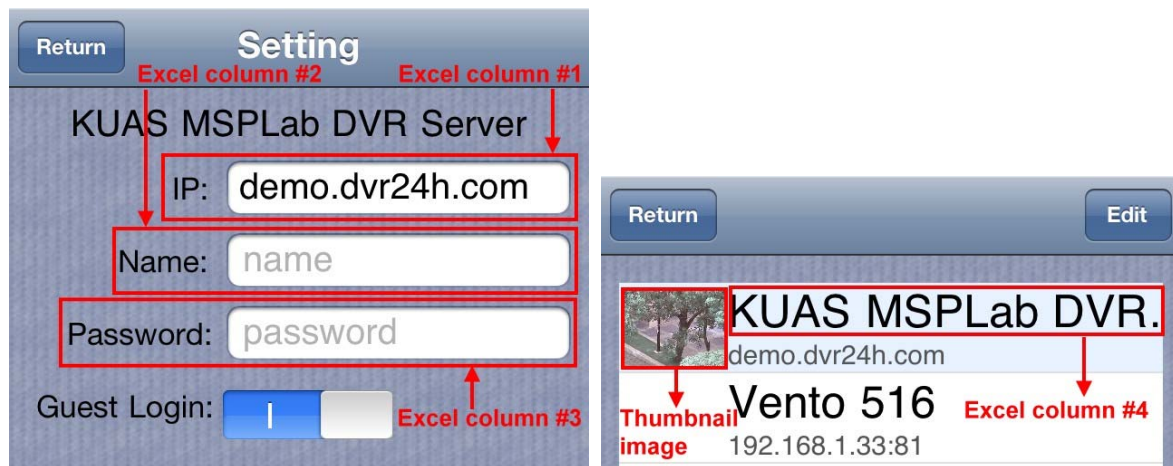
Return

Setting

Excel column #2

Excel column #1

KUAS MSPLab DVR Server

IP: demo.dvr24h.com

Name: name

Password: password

Guest Login: I

Excel column #3

Return

Edit

KUAS MSPLab DVR.

demo.dvr24h.com

Thumbnail image

Vento 516

192.168.1.33:81

Excel column #4